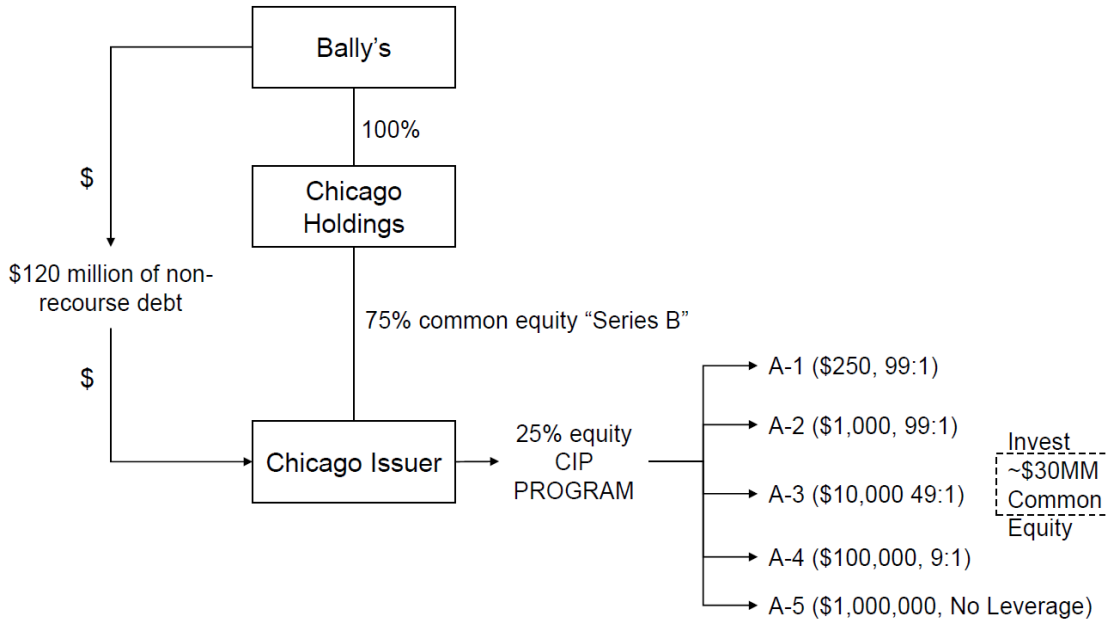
Bally’s

100%

$

Chicago Holdings

$120 million of non-recourse debt

75% common equity “Series B”

$

Chicago Issuer

25% equity CIP PROGRAM

A-1 ($250, 99:1)

A-2 ($1,000, 99:1)

A-3 ($10,000 49:1)

A-4 ($100,000, 9:1)

A-5 ($1,000,000, No Leverage)

Invest ~$30MM Common Equity